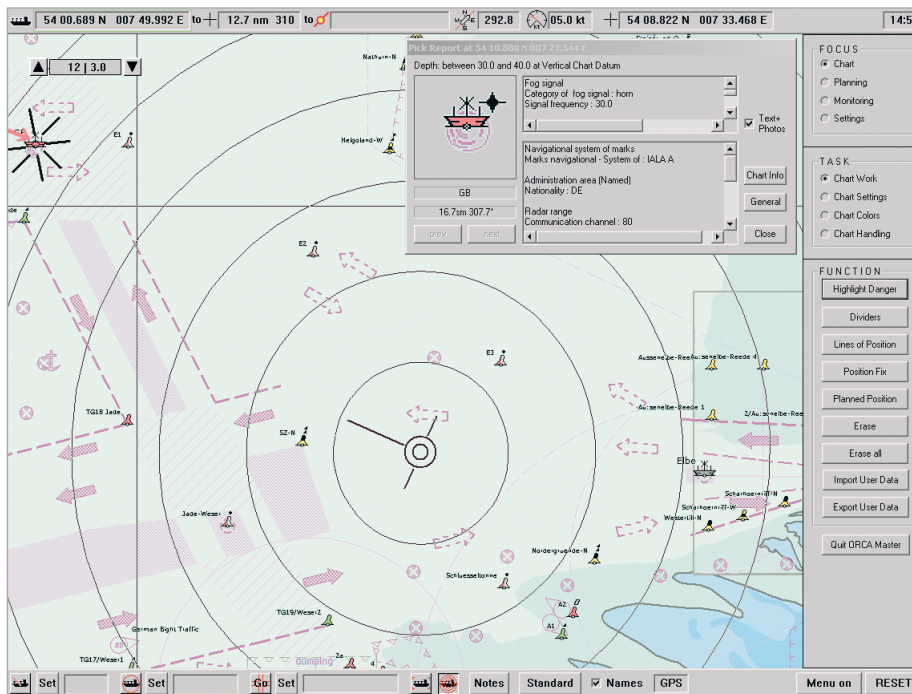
54 00.689 N 007 49.992 E to 12.7 nm 310 to 292.8 05.0 kt 54 08.822 N 007 33.468 E 14:5

12 | 3.0

Pick Report at 54 10.880 N 007 27.544 E

Depth: between 30.0 and 40.0 at Vertical Chart Datum

Fog signal
Category of fog signal : horn
Signal frequency : 30.0

Text+ Photos

Navigational system of marks
Marks navigational - System of : IALA A

Administration area (Named)
Nationality : DE

Radar range
Communication channel : 80

GB

16.7sm 307.7°

prev next

Chart Info

General

Close

FOCUS
Chart
Planning
Monitoring
Settings

TASK
Chart Work
Chart Settings
Chart Colors
Chart Handling

FUNCTION
Highlight Danger
Dividers
Lines of Position
Position Fix
Planned Position
Erase
Erase all
Import User Data
Export User Data

Quit ORCA Master

Nathurn-N
E1
Helgoland-W
E2
E3
Aussenelbe-Reede Aussenelbe-Reede 4
Aussenelbe-Reede 1
2/Aussenelbe-Reede
TG18 Jade
SZ-N
Elbe
Scharhoern-Z/-N
Scharhoern-Z/-W
Weser-W-N
Jade-Weser
Nordergruende-N
Schluesselonne
A2
A1
TG19/Weser2
German Bight Traffic
TG17/Weser1
Dumping

Set Set Go Set Notes Standard Names GPS Menu on RESET